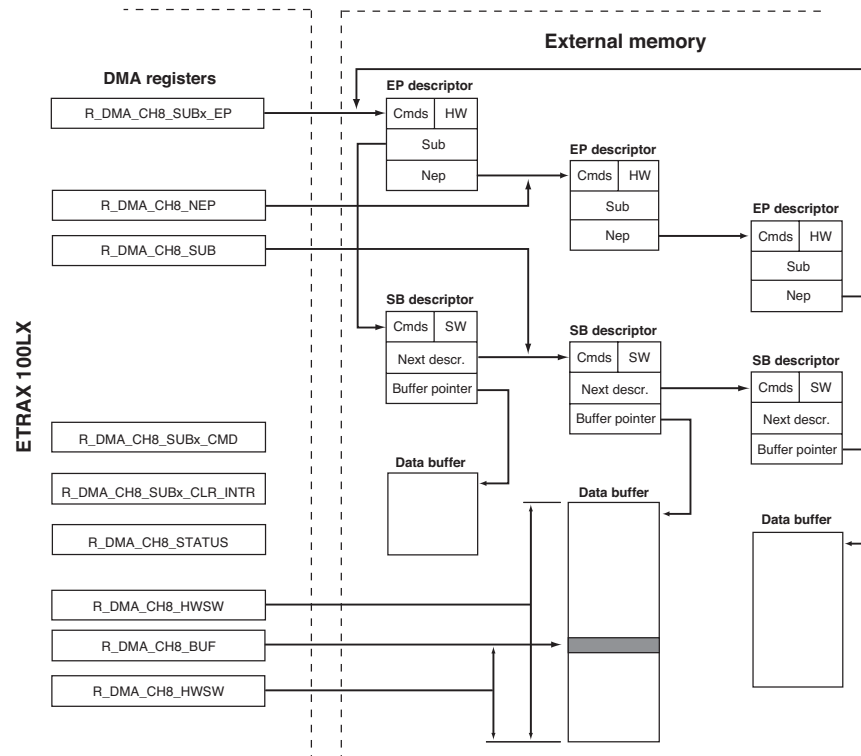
External memory

DMA registers

ETRAX 100LX

R_DMA_CH8_SUBx_EP

R_DMA_CH8_NEP

R_DMA_CH8_SUB

R_DMA_CH8_SUBx_CMD

R_DMA_CH8_SUBx_CLR_INTR

R_DMA_CH8_STATUS

R_DMA_CH8_HWSW

R_DMA_CH8_BUF

R_DMA_CH8_HWSW

EP descriptor
Cmds HW
Sub
Nep

EP descriptor
Cmds HW
Sub
Nep

EP descriptor
Cmds HW
Sub
Nep

SB descriptor
Cmds SW
Next descr.
Buffer pointer

SB descriptor
Cmds SW
Next descr.
Buffer pointer

SB descriptor
Cmds SW
Next descr.
Buffer pointer

Data buffer

Data buffer

Data buffer